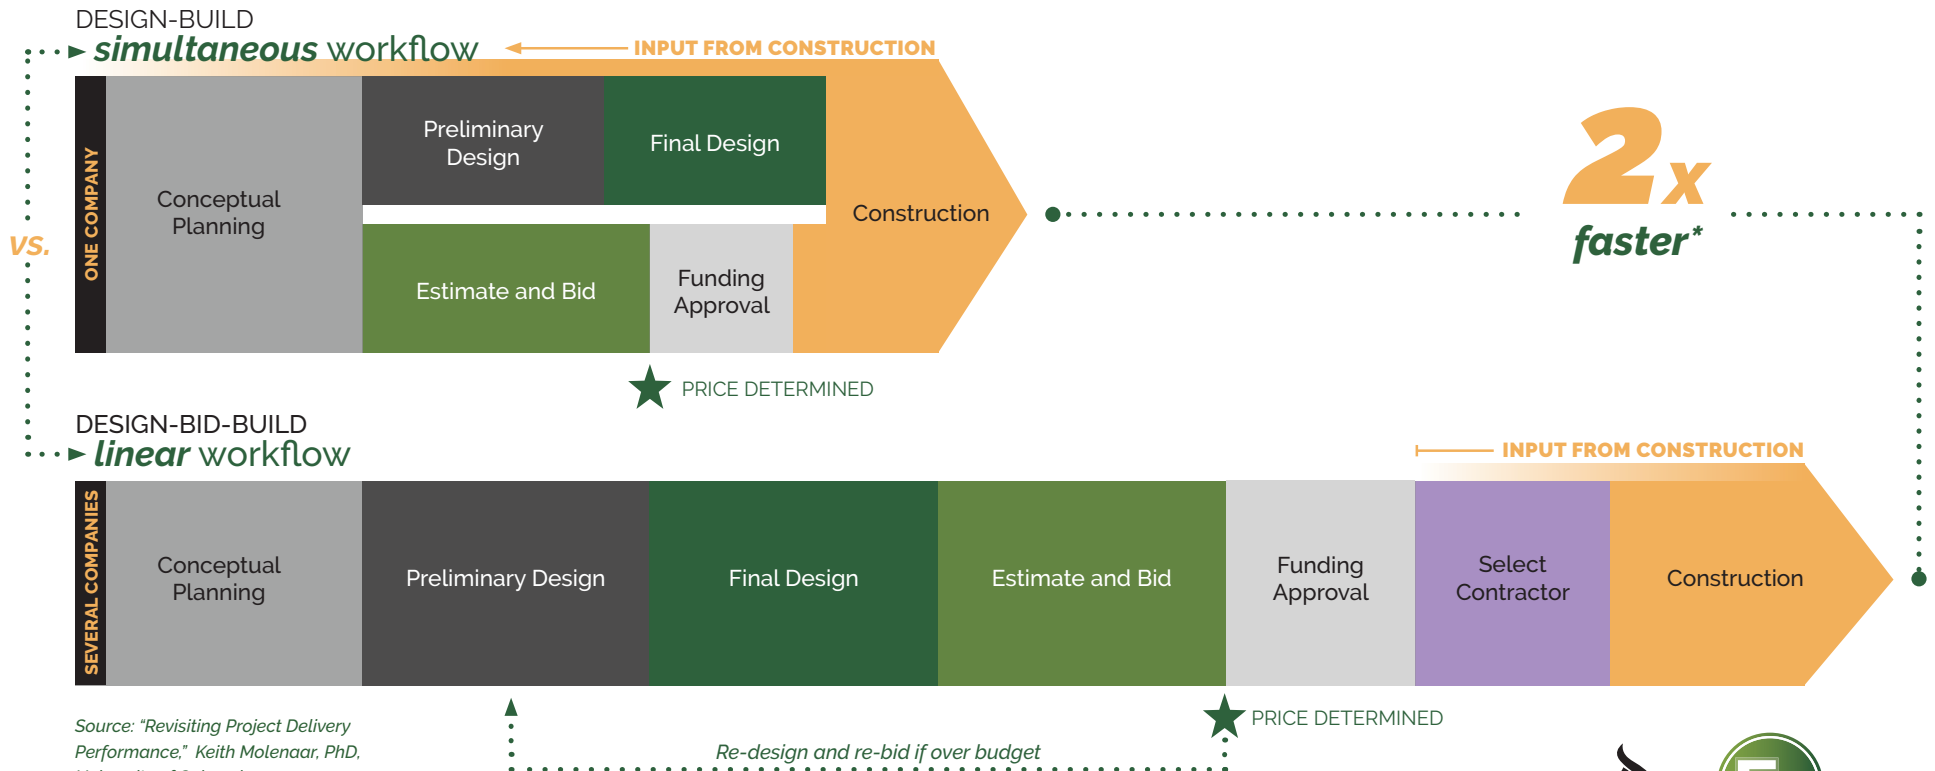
DESIGN-BUILD
simultaneous workflow

INPUT FROM CONSTRUCTION

ONE COMPANY

Conceptual Planning

Preliminary Design

Final Design

Construction

Estimate and Bid

Funding Approval

PRICE DETERMINED

VS.

2x faster*

DESIGN-BID-BUILD
linear workflow

INPUT FROM CONSTRUCTION

SEVERAL COMPANIES

| Conceptual Planning | Preliminary Design | Final Design | Estimate and Bid | Funding Approval | Select Contractor | Construction |
|---|---|---|---|---|---|---|

PRICE DETERMINED

Source: "Revisiting Project Delivery Performance," Keith Molenaar, PhD, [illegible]

Re-design and re-bid if over budget